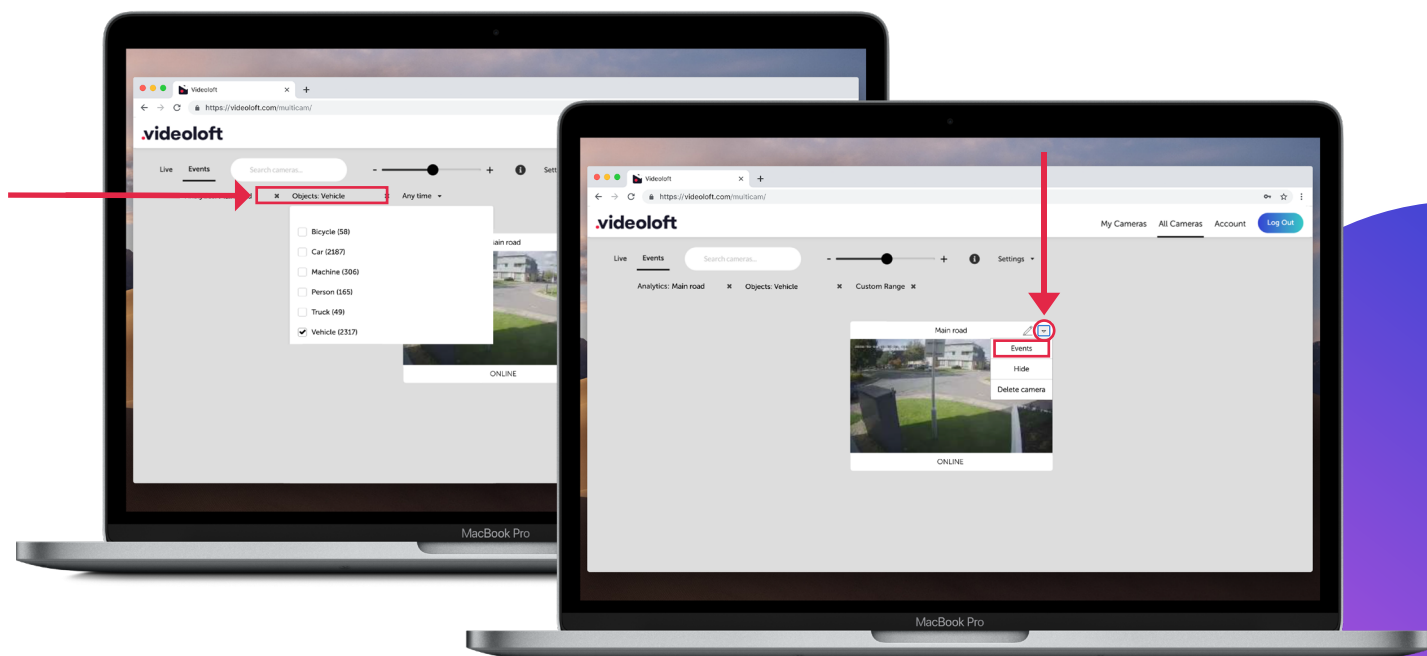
Videoloft
https://videoloft.com/multicam/
.videoloft
Live Events Search cameras...
- + Setti
Objects: Vehicle Any time
Bicycle (58)
Car (2187)
Machine (306)
Person (165)
Truck (49)
Vehicle (2317)
ain road
ONLINE
MacBook Pro

Videoloft
https://videoloft.com/multicam/
.videoloft
My Cameras All Cameras Account Log Out
Live Events Search cameras...
- + Settings
Analytics: Main road Objects: Vehicle Custom Range
Main road
Events
Hide
Delete camera
ONLINE
MacBook Pro